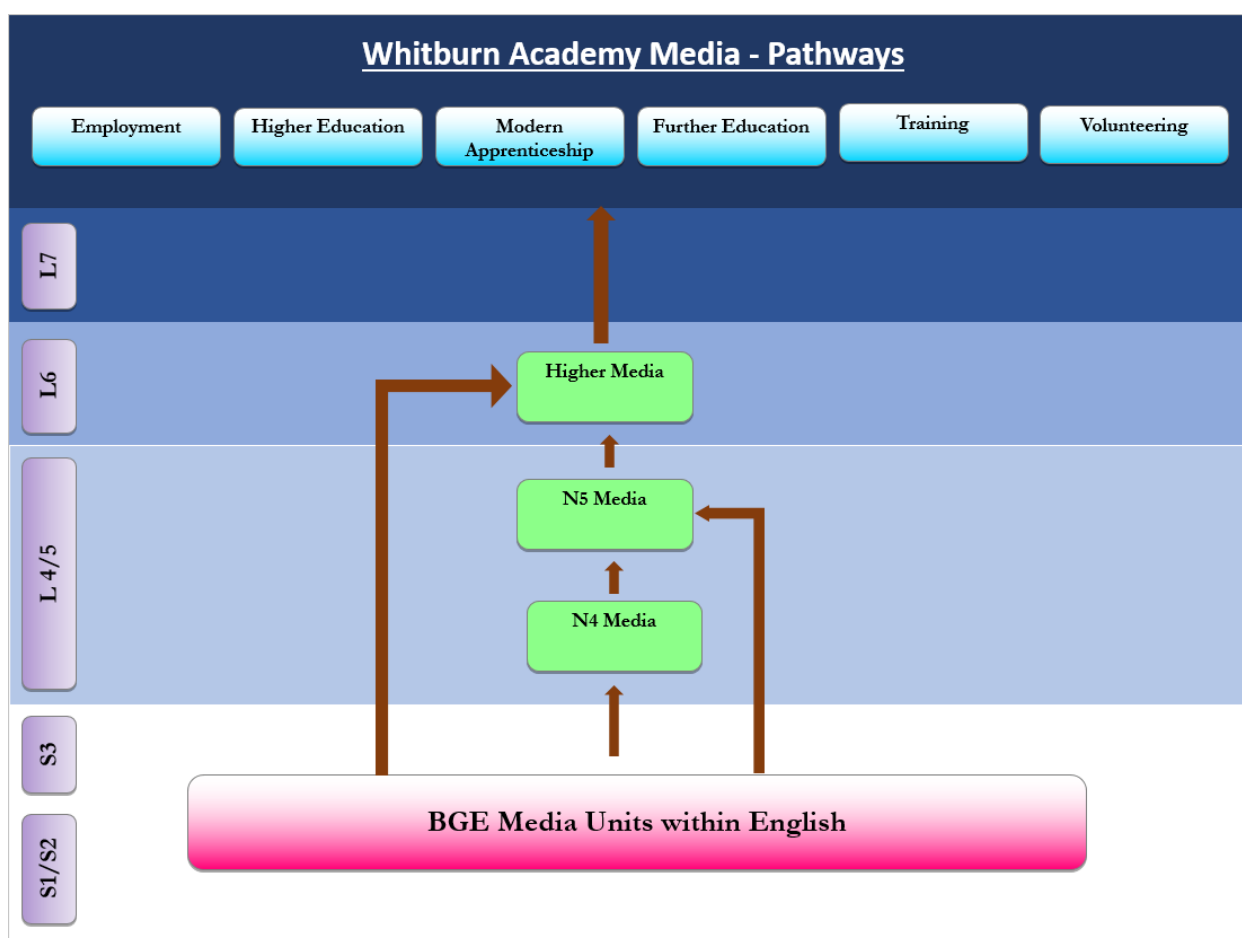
Whitburn Academy Media - Pathways

Employment

Higher Education

Modern Apprenticeship

Further Education

Training

Volunteering

L7

L6

Higher Media

L 4/5

N5 Media

N4 Media

S3

S1/S2

BGE Media Units within English